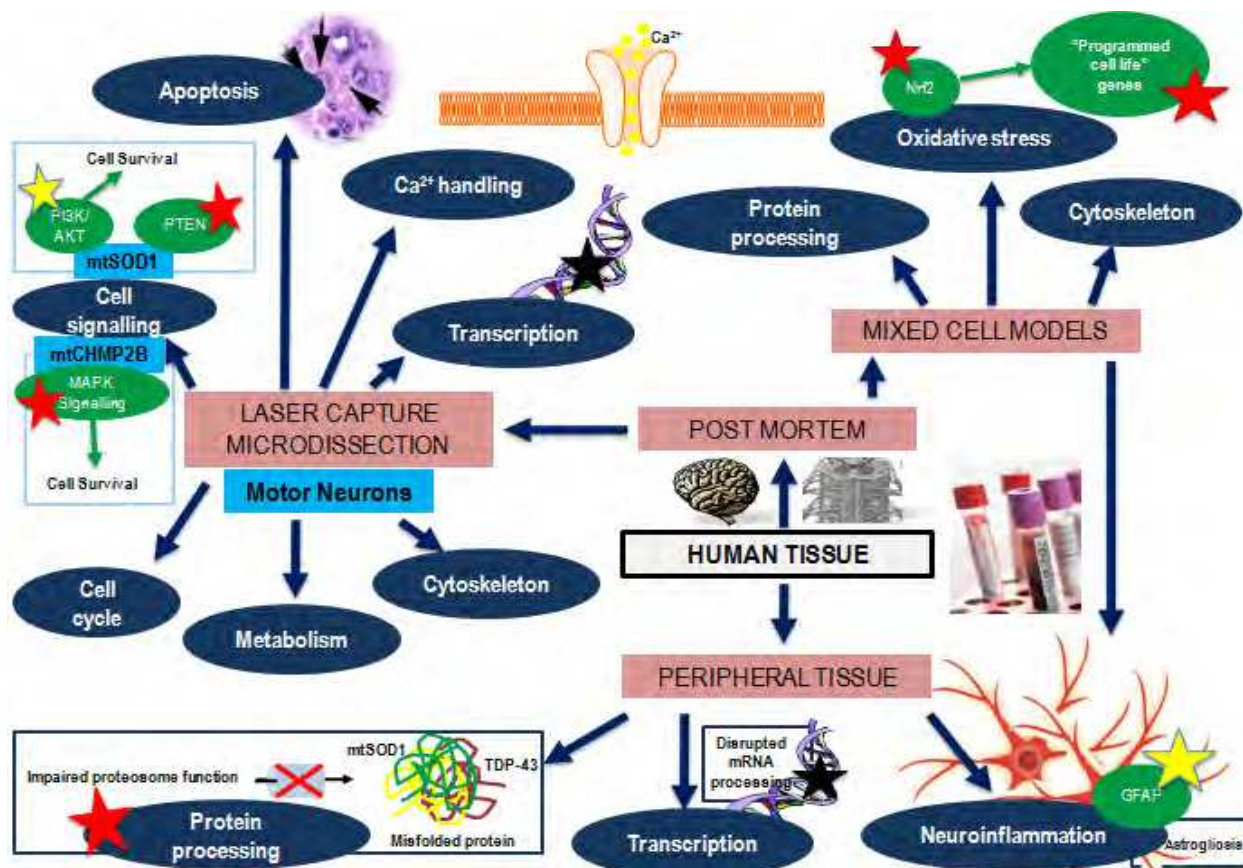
Apoptosis

$Ca^{2+}$

"Programmed cell life" genes

Nrf2

Oxidative stress

Cell Survival

PI3K/ AKT

PTEN

mtSOD1

$Ca^{2+}$ handling

Protein processing

Cytoskeleton

Cell signalling

mtCHMP2B

MAPK Signalling

Cell Survival

Transcription

MIXED CELL MODELS

LASER CAPTURE MICRODISSECTION

POST MORTEM

Motor Neurons

HUMAN TISSUE

Cell cycle

Metabolism

Cytoskeleton

PERIPHERAL TISSUE

mtSOD1

Impaired proteosome function

TDP-43

Disrupted mRNA processing

Protein processing

Misfolded protein

Transcription

Neuroinflammation

GFAP

Astrogliosis